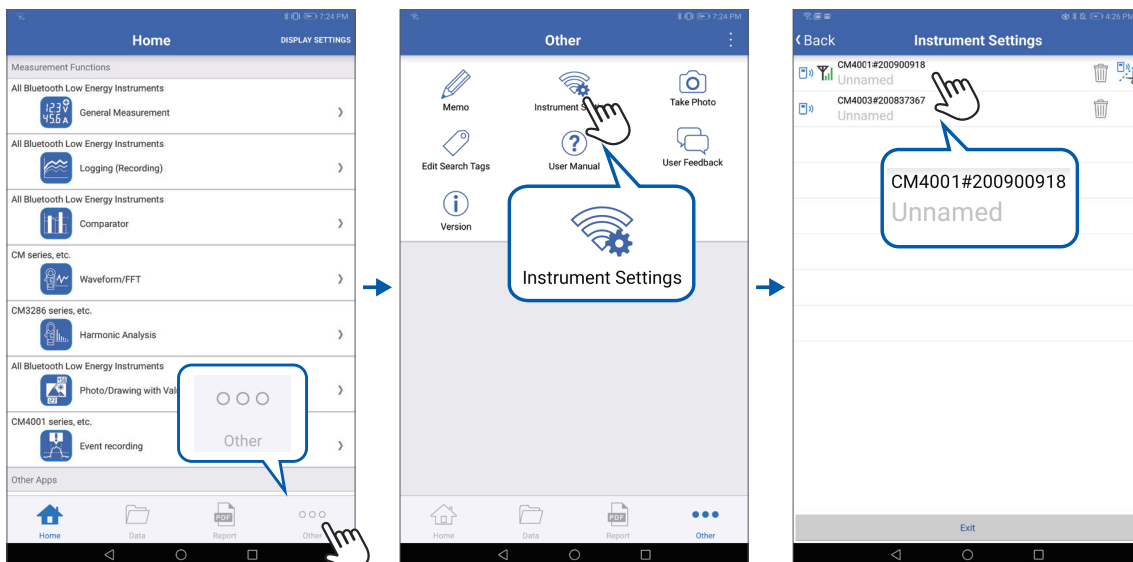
7:24 PM

Home DISPLAY SETTINGS

Measurement Functions

All Bluetooth Low Energy Instruments
123V 456A General Measurement ›

All Bluetooth Low Energy Instruments
Logging (Recording) ›

All Bluetooth Low Energy Instruments
Comparator ›

CM series, etc.
Waveform/FFT ›

CM3286 series, etc.
Harmonic Analysis ›

All Bluetooth Low Energy Instruments
Photo/Drawing with Val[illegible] ›

CM4001 series, etc.
Event recording ›

Other Apps

Other

Home Data PDF Report Other

7:24 PM

Other

Memo
Instrument S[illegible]
Take Photo
Edit Search Tags
User Manual
User Feedback
Version

Instrument Settings

Home Data PDF Report Other

4:26 PM

‹ Back Instrument Settings

CM4001#200900918
Unnamed
CM4003#200837367
Unnamed

CM4001#200900918
Unnamed

Exit